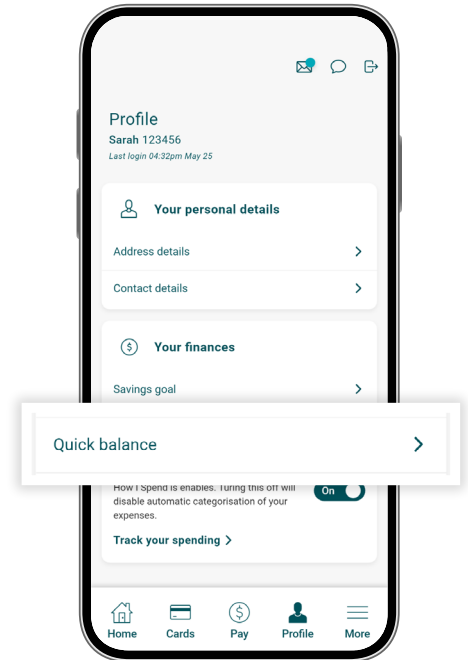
Profile
Sarah 123456
Last login 04:32pm May 25

Your personal details

Address details

Contact details

Your finances

Savings goal

Quick balance

How I Spend is enables. Turning this off will disable automatic categorisation of your expenses.

On

Track your spending

Home
Cards
Pay
Profile
More